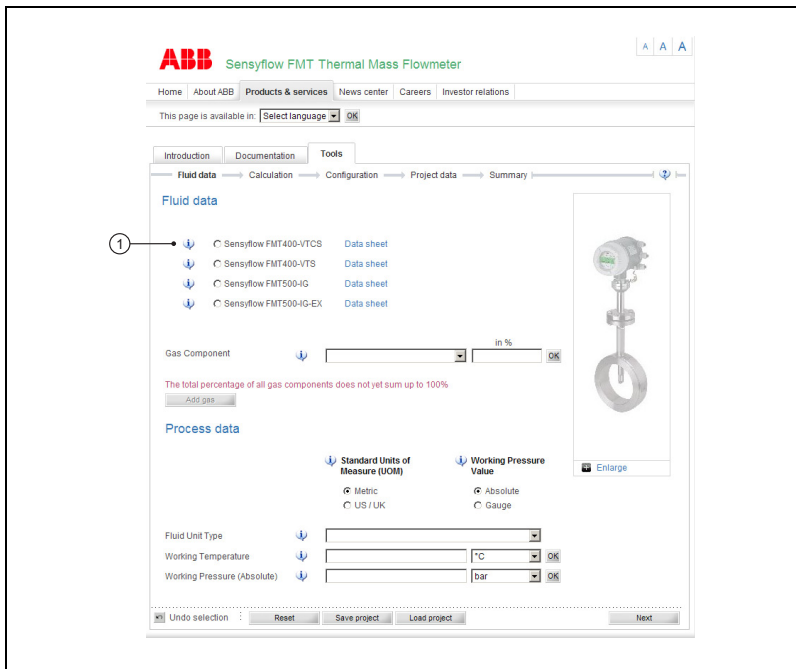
ABB Sensyflow FMT Thermal Mass Flowmeter

A A A

Home | About ABB | Products & services | News center | Careers | Investor relations

This page is available in: Select language OK

Introduction | Documentation | Tools

Fluid data → Calculation → Configuration → Project data → Summary

Fluid data

1

Sensyflow FMT400-VTCS Data sheet
Sensyflow FMT400-VTS Data sheet
Sensyflow FMT500-IG Data sheet
Sensyflow FMT500-IG-EX Data sheet

Gas Component in % OK

The total percentage of all gas components does not yet sum up to 100%

Add gas

Enlarge

Process data

Standard Units of Measure (UOM)
Metric
US / UK

Working Pressure Value
Absolute
Gauge

Fluid Unit Type
Working Temperature °C OK
Working Pressure (Absolute) bar OK

Undo selection | Reset | Save project | Load project | Next